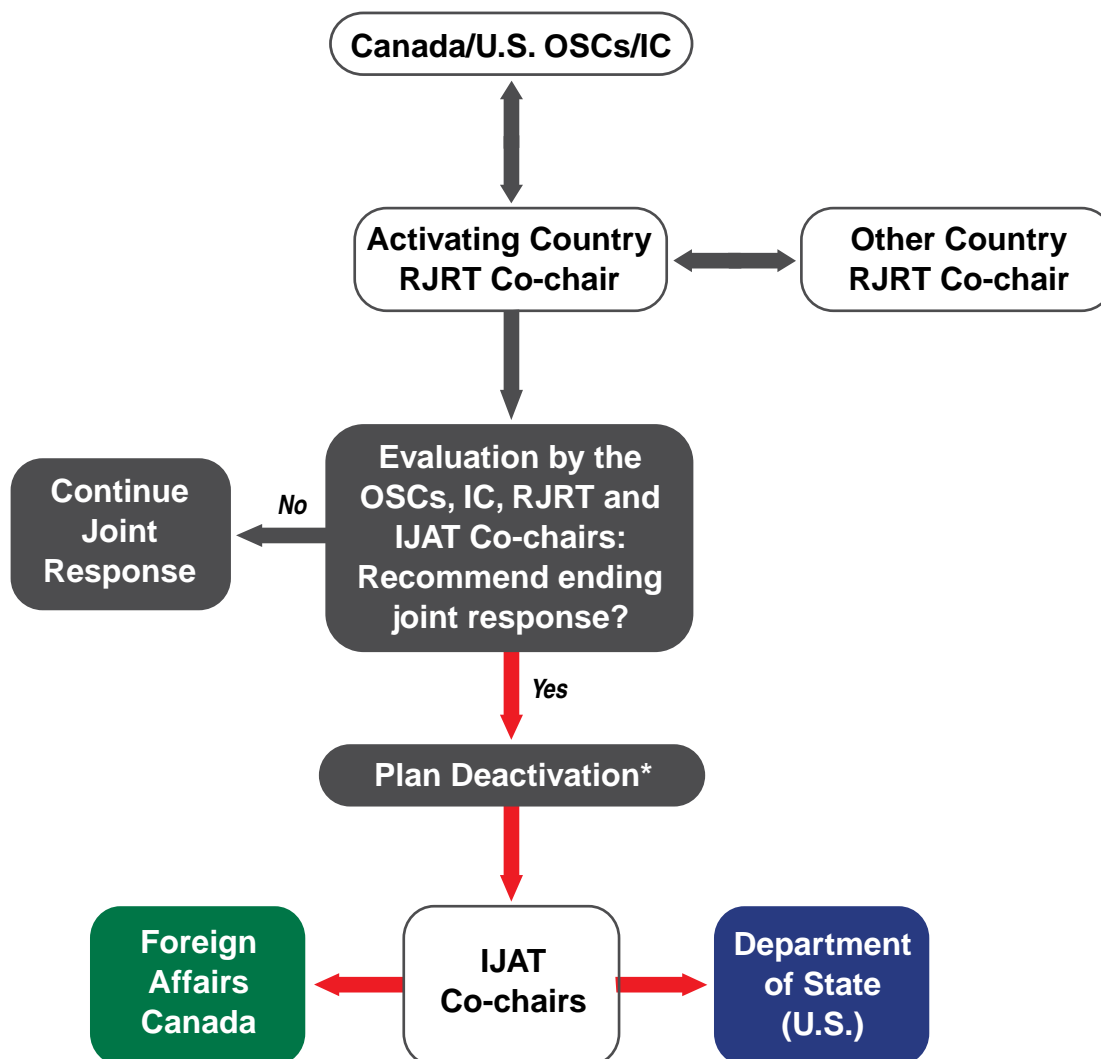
Canada/U.S. OSCs/IC

Activating Country RJRT Co-chair

Other Country RJRT Co-chair

Evaluation by the OSCs, IC, RJRT and IJAT Co-chairs: Recommend ending joint response?

No

Continue Joint Response

Yes

Plan Deactivation*

Foreign Affairs Canada

IJAT Co-chairs

Department of State (U.S.)